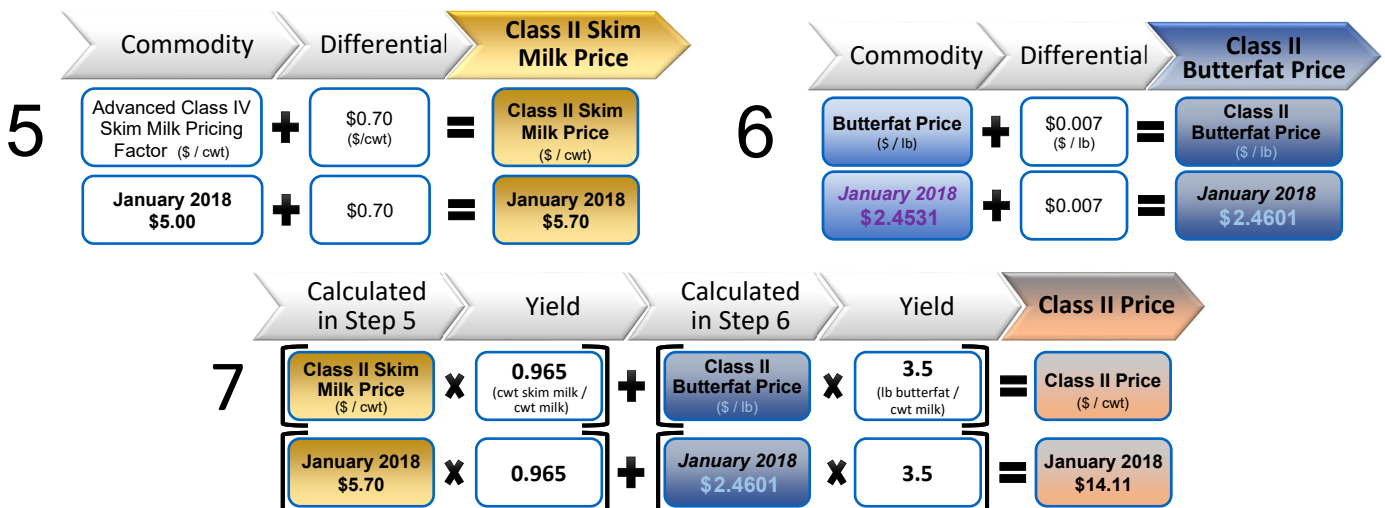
Commodity | Differential | Class II Skim Milk Price

5

Advanced Class IV Skim Milk Pricing Factor ($ / cwt) + $0.70 ($/cwt) = Class II Skim Milk Price ($ / cwt)

January 2018 $5.00 + $0.70 = January 2018 $5.70

Commodity | Differential | Class II Butterfat Price

6

Butterfat Price ($ / lb) + $0.007 ($ / lb) = Class II Butterfat Price ($ / lb)

January 2018 $2.4531 + $0.007 = January 2018 $2.4601

Calculated in Step 5 | Yield | Calculated in Step 6 | Yield | Class II Price

7

[Class II Skim Milk Price ($ / cwt) x 0.965 (cwt skim milk / cwt milk)] + [Class II Butterfat Price ($ / lb) x 3.5 (lb butterfat / cwt milk)] = Class II Price ($ / cwt)

[January 2018 $5.70 x 0.965] + [January 2018 $2.4601 x 3.5] = January 2018 $14.11